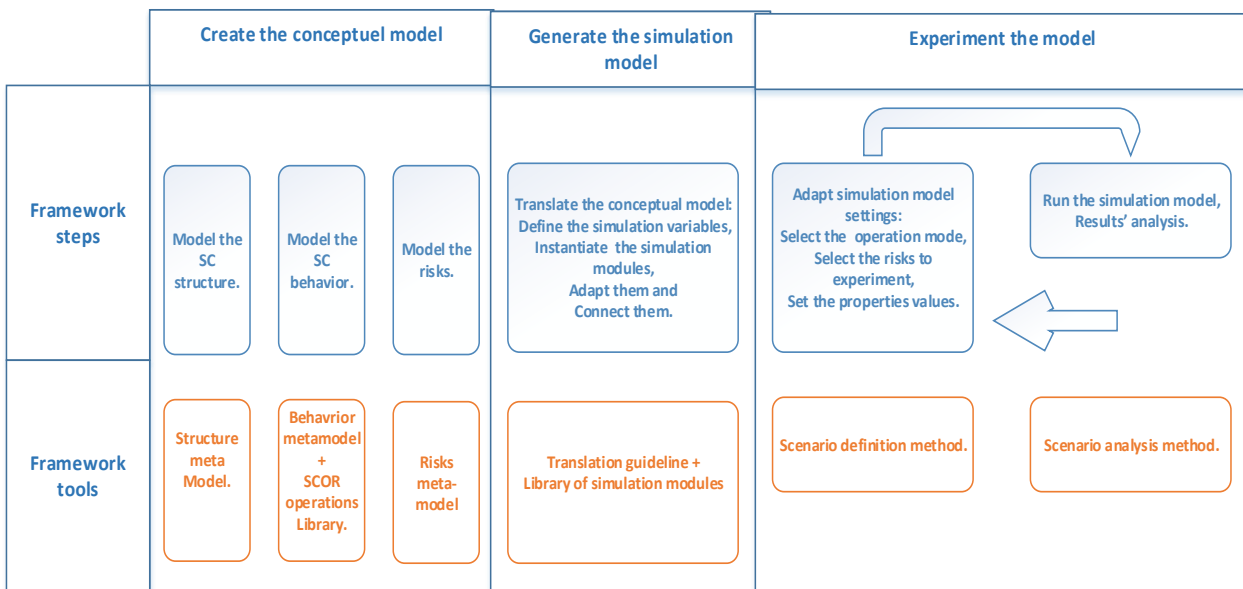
Create the conceptuel model

Generate the simulation model

Experiment the model

Framework steps

Model the SC structure.

Model the SC behavior.

Model the risks.

Translate the conceptual model: Define the simulation variables, Instantiate the simulation modules, Adapt them and Connect them.

Adapt simulation model settings: Select the operation mode, Select the risks to experiment, Set the properties values.

Run the simulation model, Results' analysis.

Framework tools

Structure meta Model.

Behavrior metamodel + SCOR operations Library.

Risks meta-model

Translation guideline + Library of simulation modules

Scenario definition method.

Scenario analysis method.